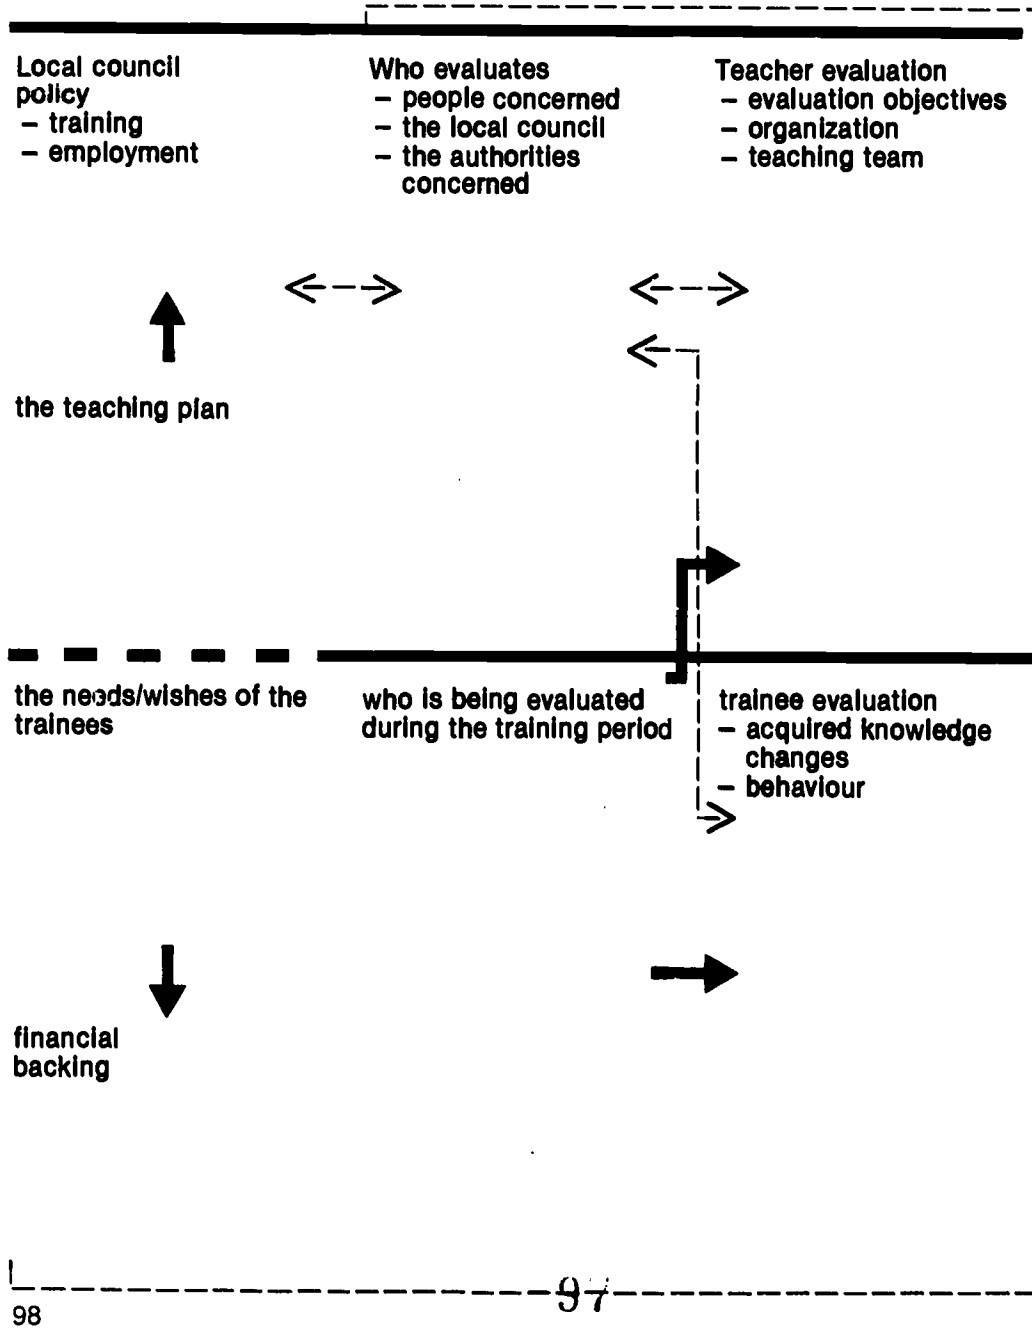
Local council policy
– training
– employment

Who evaluates
– people concerned
– the local council
– the authorities concerned

Teacher evaluation
– evaluation objectives
– organization
– teaching team

the teaching plan

the needs/wishes of the trainees

who is being evaluated during the training period

trainee evaluation
– acquired knowledge changes
– behaviour

financial backing

97

98